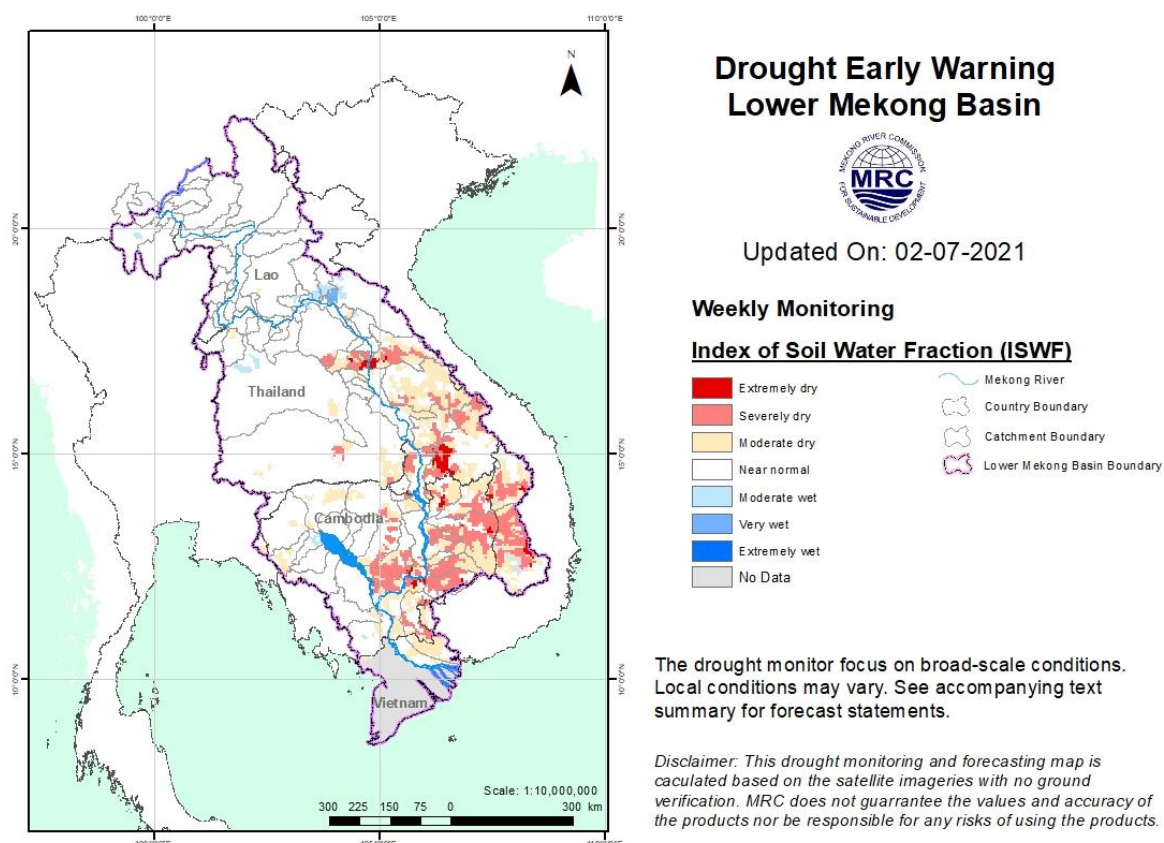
100°0'0"E
105°0'0"E
110°0'0"E

N

20°0'0"N
20°0'0"N
15°0'0"N
15°0'0"N
10°0'0"N
10°0'0"N

Lao

Thailand

Cambodia

Vietnam

Scale: 1:10,000,000

300 225 150 75 0 300 km

Drought Early Warning
Lower Mekong Basin

MEKONG RIVER COMMISSION
MRC
FOR SUSTAINABLE DEVELOPMENT

Updated On: 02-07-2021

Weekly Monitoring

Index of Soil Water Fraction (ISWF)

Extremely dry
Severely dry
Moderate dry
Near normal
Moderate wet
Very wet
Extremely wet
No Data

Mekong River
Country Boundary
Catchment Boundary
Lower Mekong Basin Boundary

The drought monitor focus on broad-scale conditions. Local conditions may vary. See accompanying text summary for forecast statements.

Disclaimer: This drought monitoring and forecasting map is caculated based on the satellite imageries with no ground verification. MRC does not guarrantee the values and accuracy of the products nor be responsible for any risks of using the products.